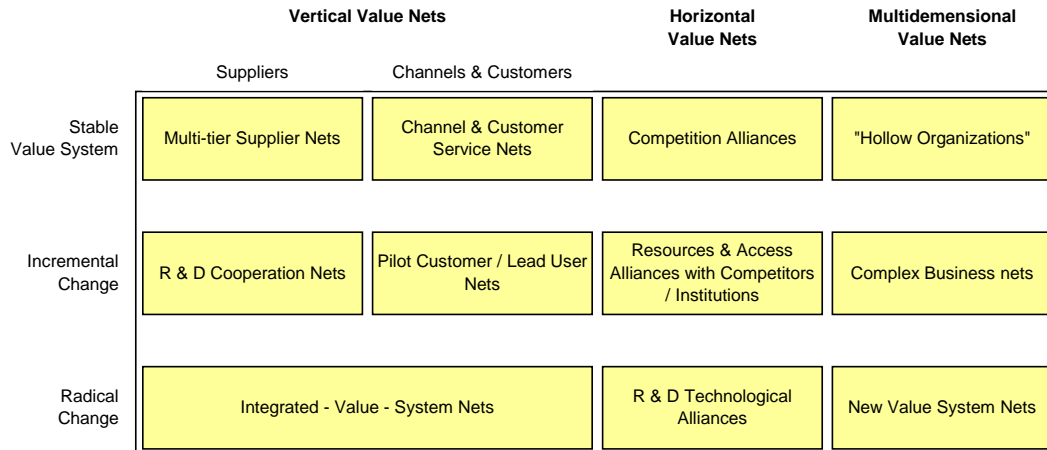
|  | Vertical Value Nets: Suppliers | Vertical Value Nets: Channels & Customers | Horizontal Value Nets | Multidemensional Value Nets |
|---|---|---|---|---|
| Stable Value System | Multi-tier Supplier Nets | Channel & Customer Service Nets | Competition Alliances | "Hollow Organizations" |
| Incremental Change | R & D Cooperation Nets | Pilot Customer / Lead User Nets | Resources & Access Alliances with Competitors / Institutions | Complex Business nets |
| Radical Change | Integrated - Value - System Nets | Integrated - Value - System Nets | R & D Technological Alliances | New Value System Nets |